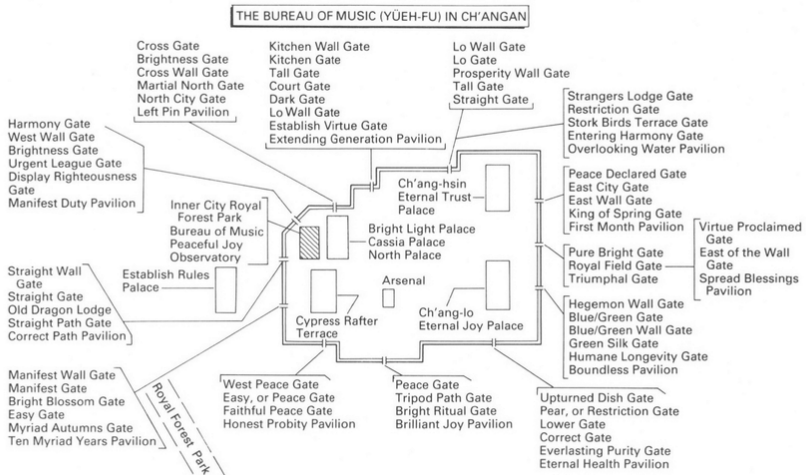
THE BUREAU OF MUSIC (YÜEH-FU) IN CH'ANGAN

Cross Gate
Brightness Gate
Cross Wall Gate
Martial North Gate
North City Gate
Left Pin Pavilion

Kitchen Wall Gate
Kitchen Gate
Tall Gate
Court Gate
Dark Gate
Lo Wall Gate
Establish Virtue Gate
Extending Generation Pavilion

Lo Wall Gate
Lo Gate
Prosperity Wall Gate
Tall Gate
Straight Gate

Strangers Lodge Gate
Restriction Gate
Stork Birds Terrace Gate
Entering Harmony Gate
Overlooking Water Pavilion

Harmony Gate
West Wall Gate
Brightness Gate
Urgent League Gate
Display Righteousness Gate
Manifest Duty Pavilion

Inner City Royal Forest Park
Bureau of Music
Peaceful Joy Observatory

Ch'ang-hsin Eternal Trust Palace

Bright Light Palace
Cassia Palace
North Palace

Peace Declared Gate
East City Gate
East Wall Gate
King of Spring Gate
First Month Pavilion

Virtue Proclaimed Gate
East of the Wall Gate
Spread Blessings Pavilion

Pure Bright Gate
Royal Field Gate
Triumphal Gate

Straight Wall Gate
Straight Gate
Old Dragon Lodge
Straight Path Gate
Correct Path Pavilion

Establish Rules Palace

Arsenal

Ch'ang-lo Eternal Joy Palace

Cypress Rafter Terrace

Hegemon Wall Gate
Blue/Green Gate
Blue/Green Wall Gate
Green Silk Gate
Humane Longevity Gate
Boundless Pavilion

Manifest Wall Gate
Manifest Gate
Bright Blossom Gate
Easy Gate
Myriad Autumns Gate
Ten Myriad Years Pavilion

Royal Forest Park

West Peace Gate
Easy, or Peace Gate
Faithful Peace Gate
Honest Probity Pavilion

Peace Gate
Tripod Path Gate
Bright Ritual Gate
Brilliant Joy Pavilion

Upturned Dish Gate
Pear, or Restriction Gate
Lower Gate
Correct Gate
Everlasting Purity Gate
Eternal Health Pavilion